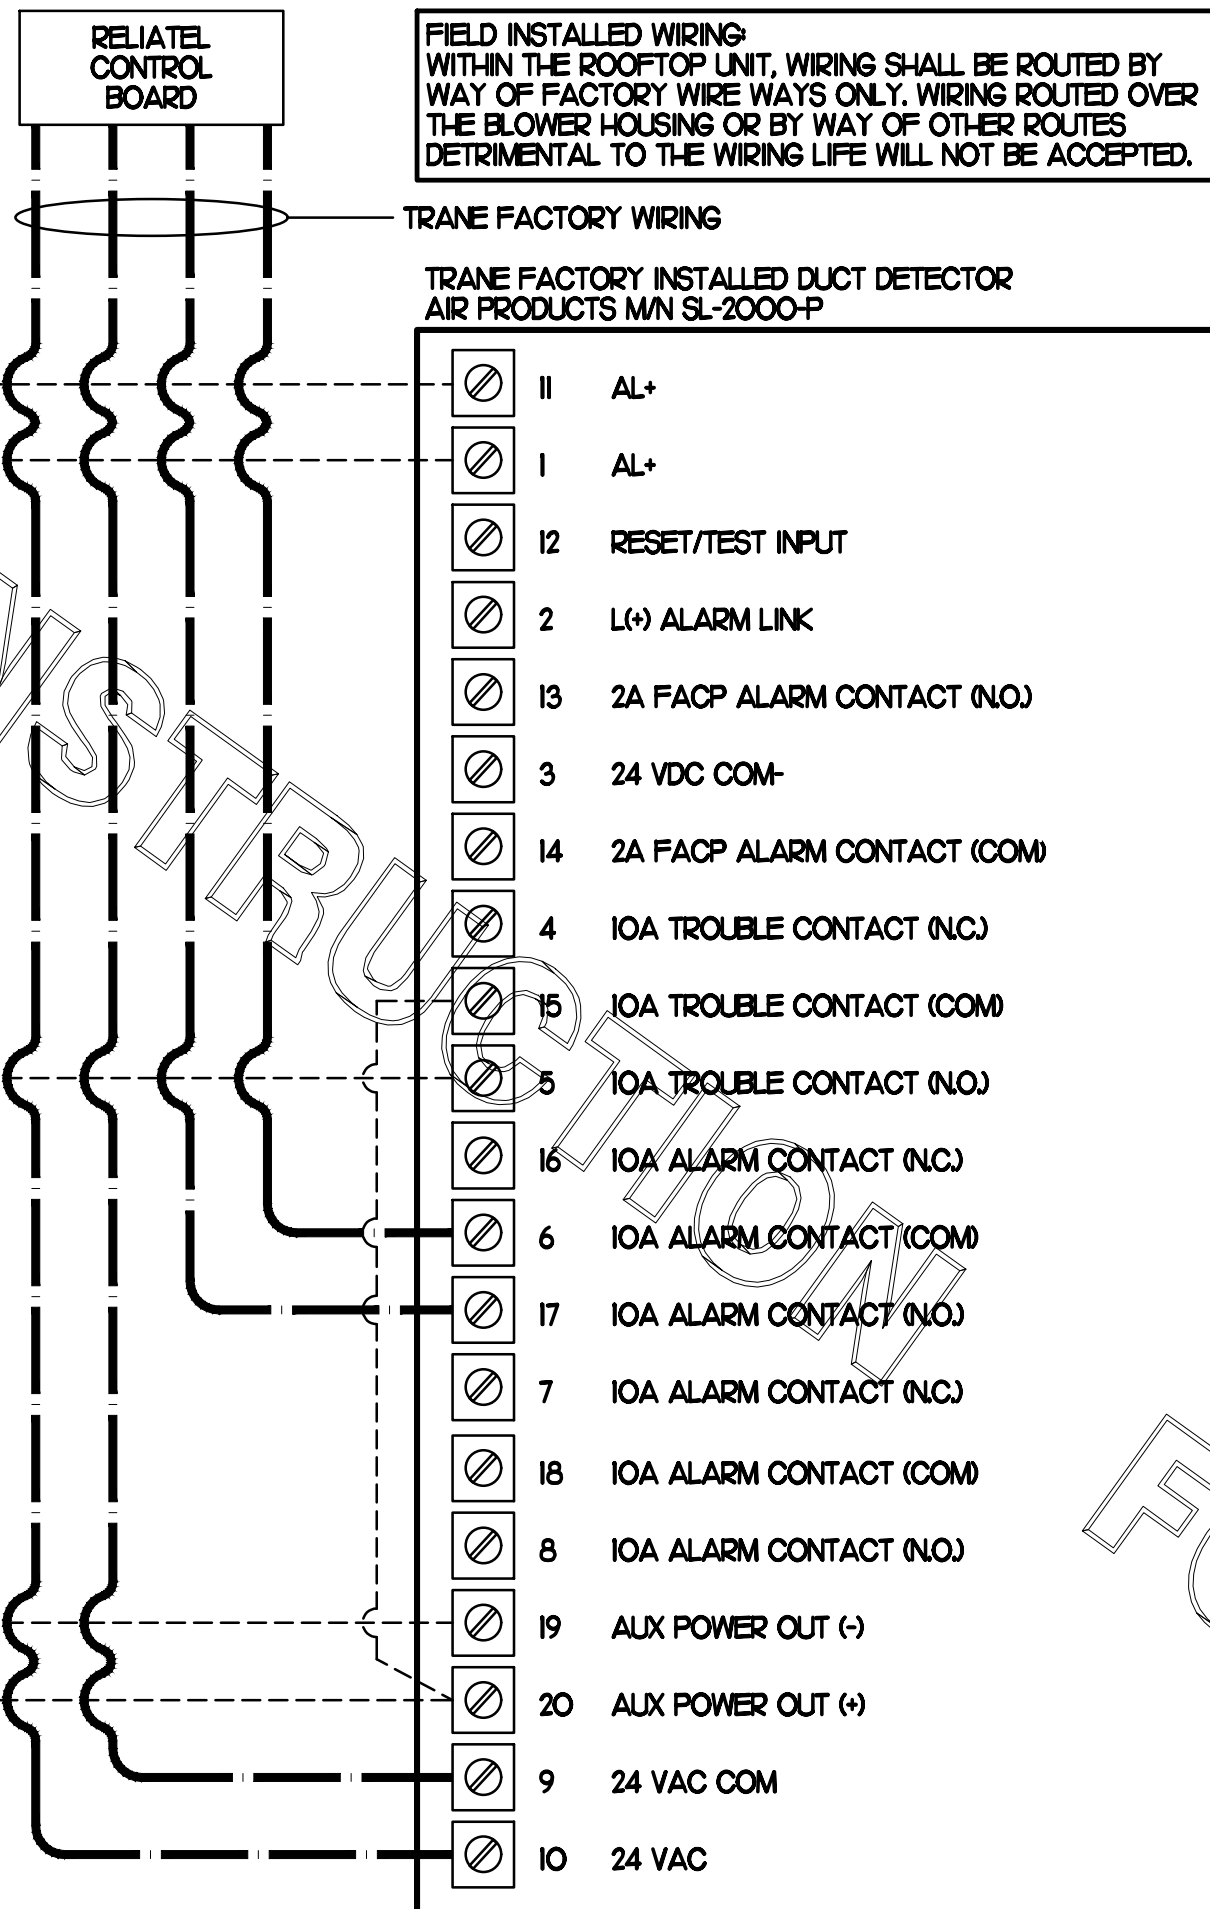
RELIATEL CONTROL BOARD

FIELD INSTALLED WIRING:
WITHIN THE ROOFTOP UNIT, WIRING SHALL BE ROUTED BY WAY OF FACTORY WIRE WAYS ONLY. WIRING ROUTED OVER THE BLOWER HOUSING OR BY WAY OF OTHER ROUTES DETRIMENTAL TO THE WIRING LIFE WILL NOT BE ACCEPTED.

TRANE FACTORY WIRING

TRANE FACTORY INSTALLED DUCT DETECTOR
AIR PRODUCTS M/N SL-2000-P

11 AL+
1 AL+
12 RESET/TEST INPUT
2 L(+) ALARM LINK
13 2A FACP ALARM CONTACT (N.O.)
3 24 VDC COM-
14 2A FACP ALARM CONTACT (COM)
4 10A TROUBLE CONTACT (N.C.)
15 10A TROUBLE CONTACT (COM)
5 10A TROUBLE CONTACT (N.O.)
16 10A ALARM CONTACT (N.C.)
6 10A ALARM CONTACT (COM)
17 10A ALARM CONTACT (N.O.)
7 10A ALARM CONTACT (N.C.)
18 10A ALARM CONTACT (COM)
8 10A ALARM CONTACT (N.O.)
19 AUX POWER OUT (-)
20 AUX POWER OUT (+)
9 24 VAC COM
10 24 VAC

NSTRUCTION FO